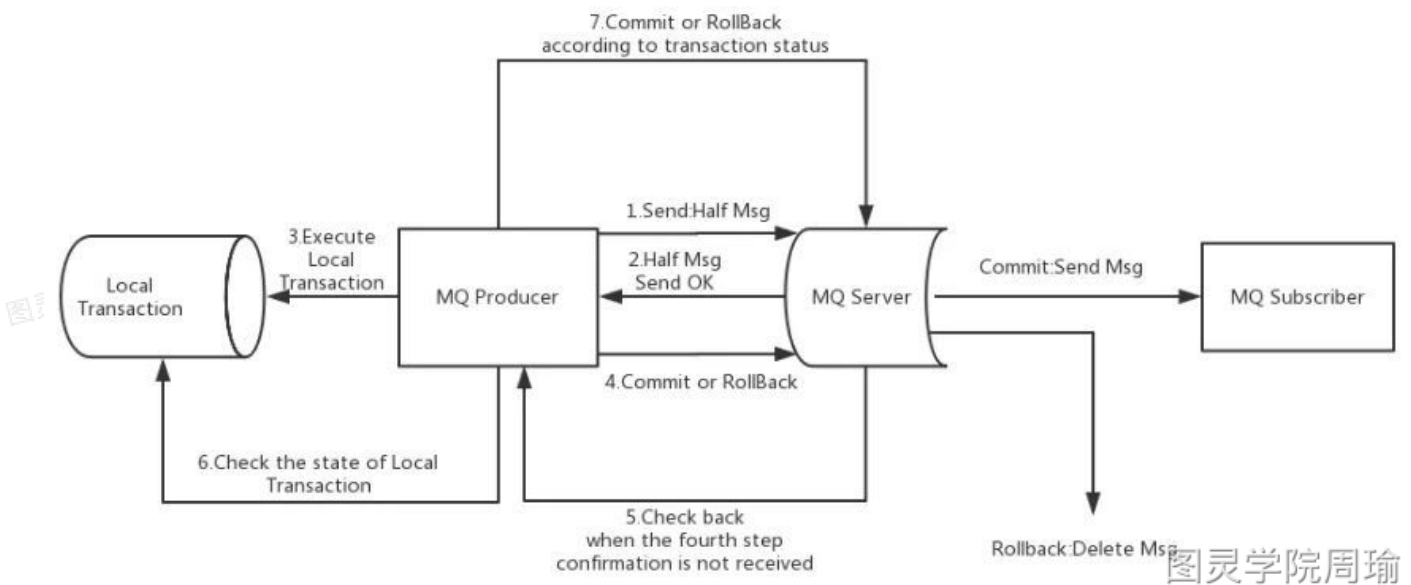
7.Commit or RollBack according to transaction status

1.Send:Half Msg

3.Execute Local Transaction

Local Transaction

2.Half Msg Send OK

MQ Producer

MQ Server

Commit:Send Msg

MQ Subscriber

4.Commit or RollBack

6.Check the state of Local Transaction

5.Check back when the fourth step confirmation is not received

Rollback:Delete Msg

图灵学院周瑜